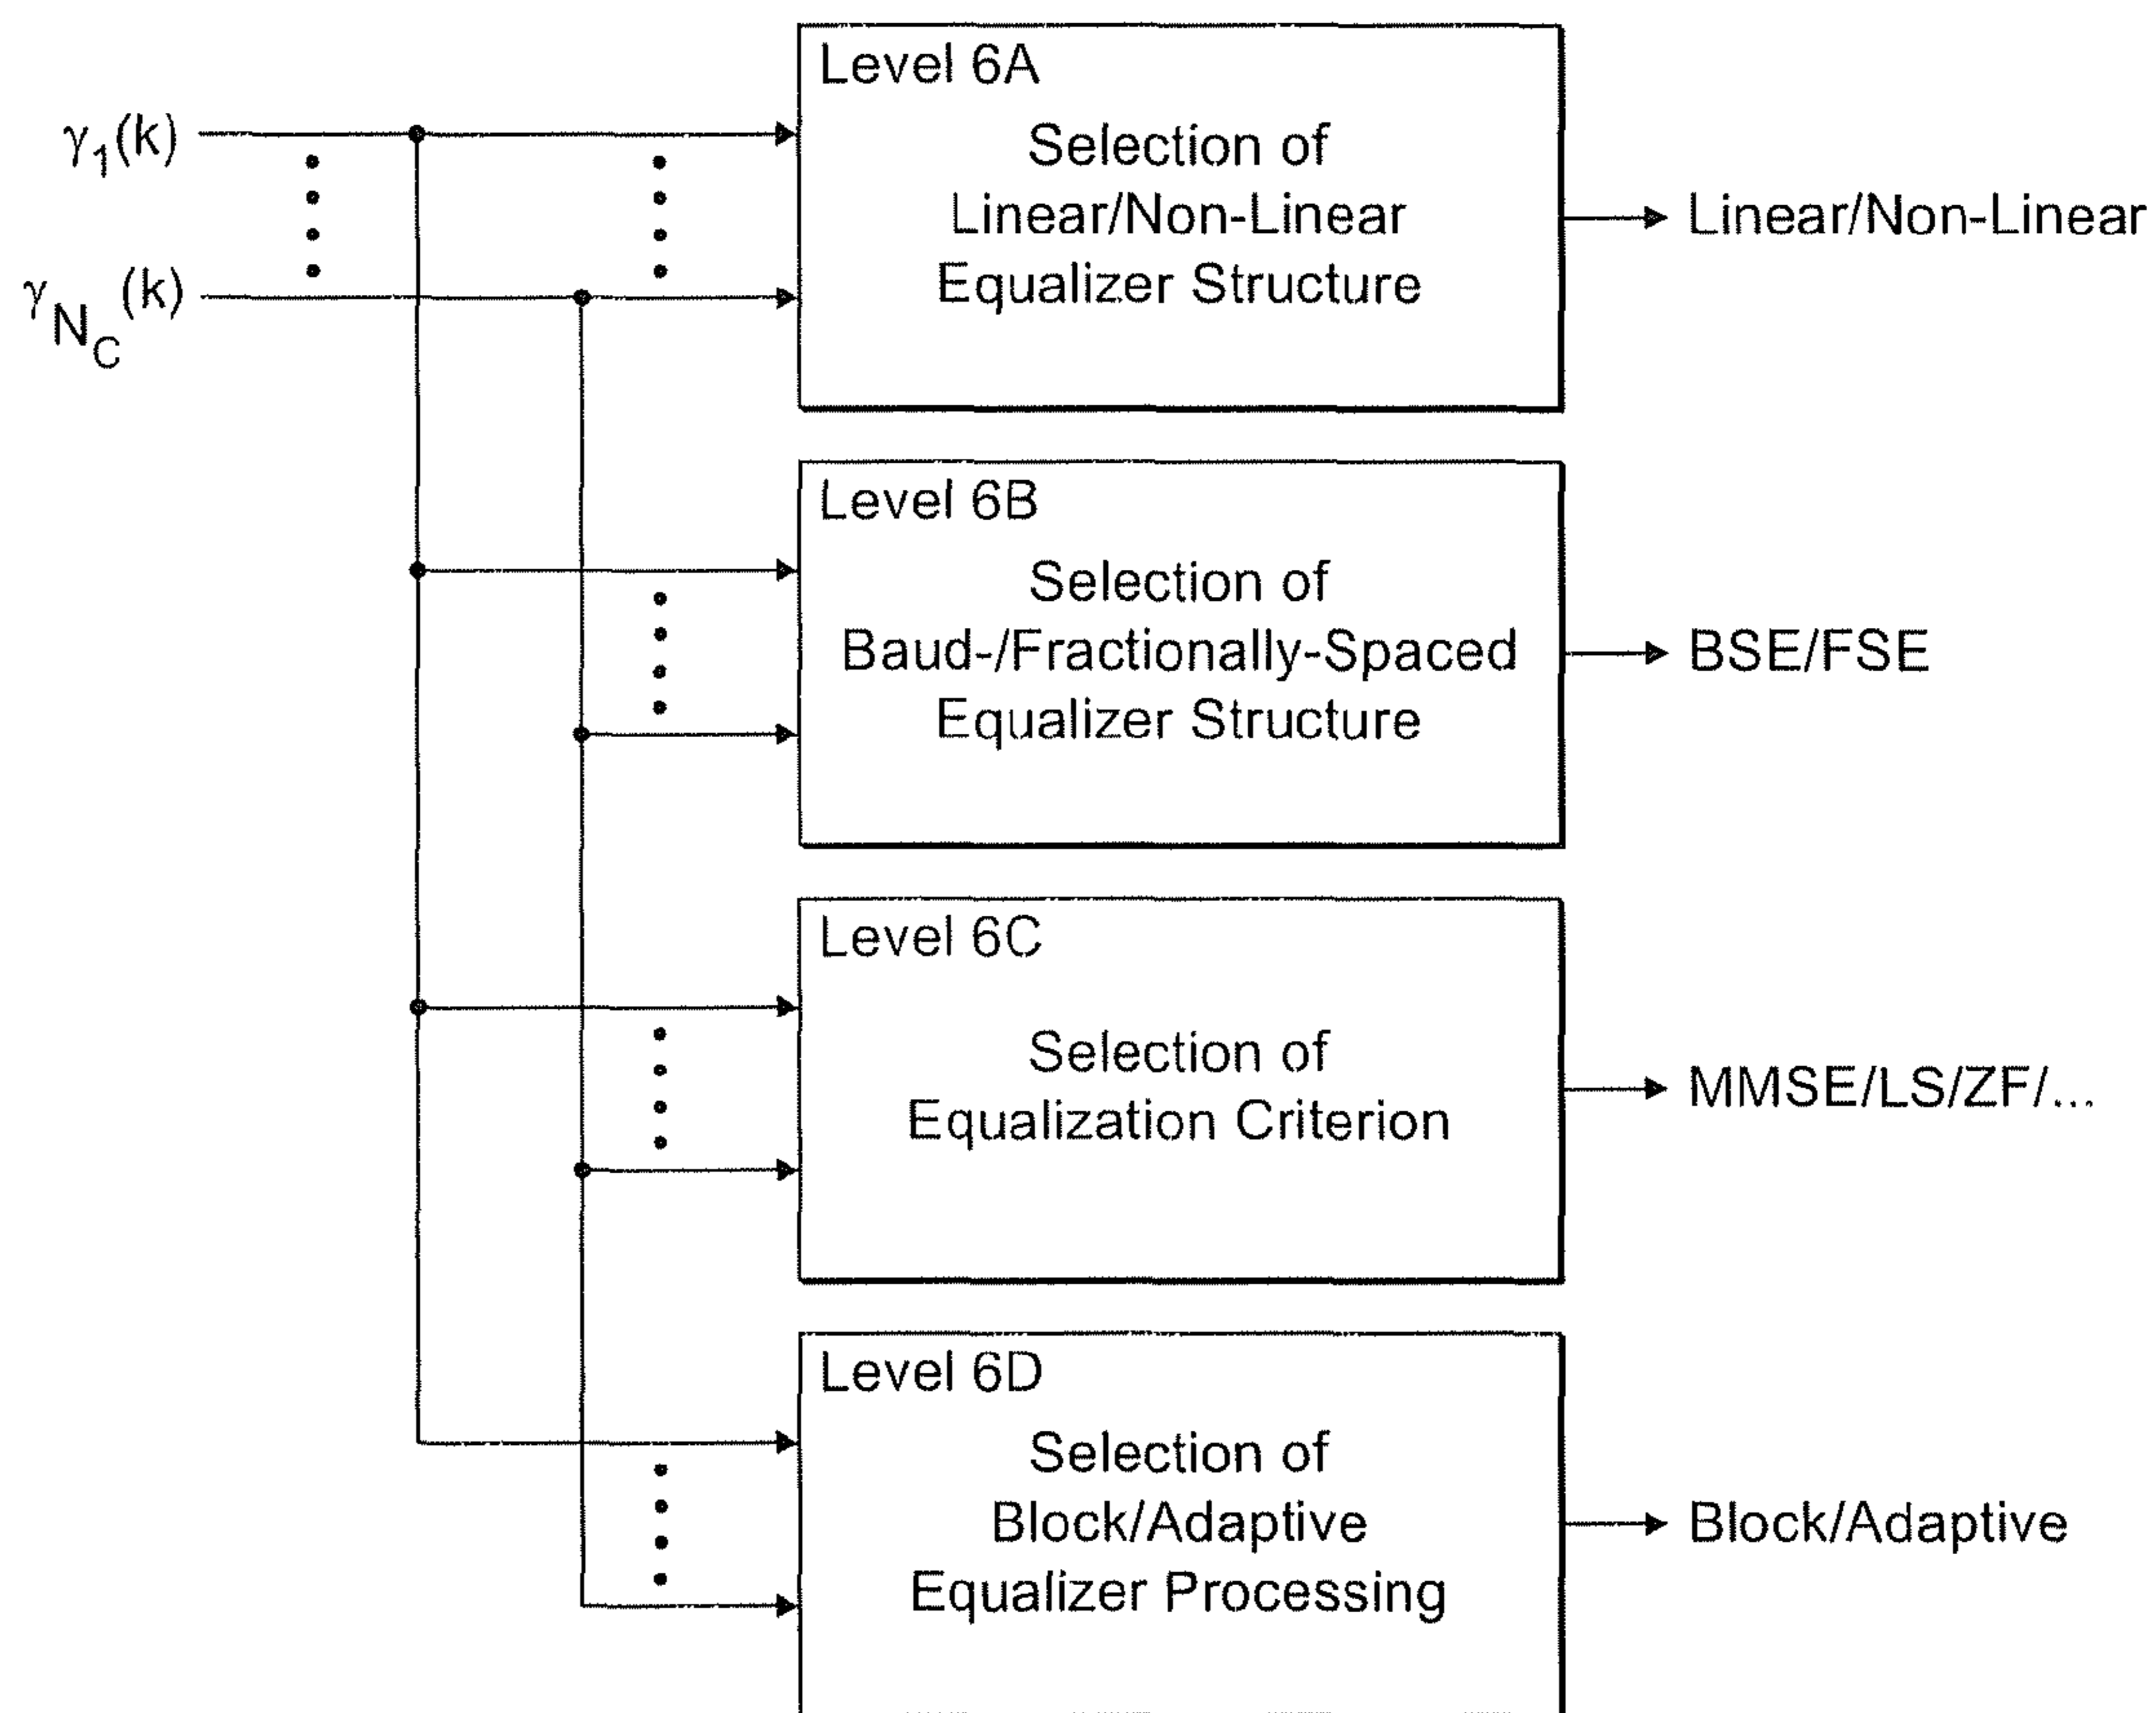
$\gamma_1(k)$

$\gamma_{N_C}(k)$

Level 6A

Selection of Linear/Non-Linear Equalizer Structure

Linear/Non-Linear

Level 6B

Selection of Baud-/Fractionally-Spaced Equalizer Structure

BSE/FSE

Level 6C

Selection of Equalization Criterion

MMSE/LS/ZF/...

Level 6D

Selection of Block/Adaptive Equalizer Processing

Block/Adaptive